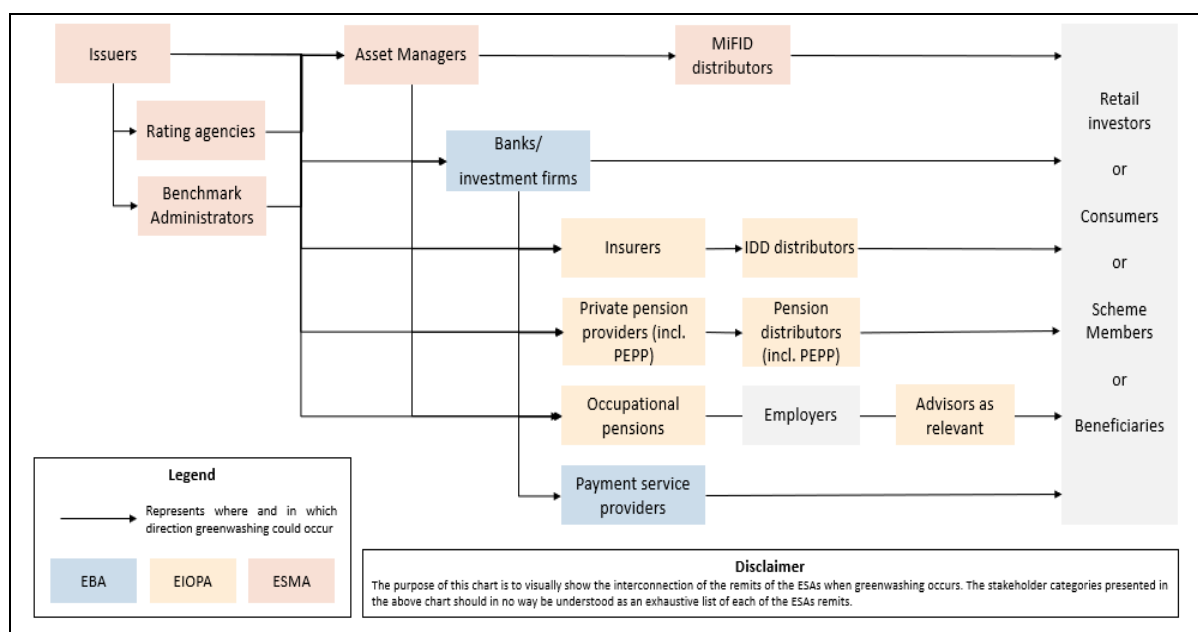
Issuers

Asset Managers

MiFID distributors

Rating agencies

Benchmark Administrators

Banks/ investment firms

Insurers

IDD distributors

Private pension providers (incl. PEPP)

Pension distributors (incl. PEPP)

Occupational pensions

Employers

Advisors as relevant

Payment service providers

Retail investors

or

Consumers

or

Scheme Members

or

Beneficiaries

Legend

Represents where and in which direction greenwashing could occur

EBA

EIOPA

ESMA

Disclaimer

The purpose of this chart is to visually show the interconnection of the remits of the ESAs when greenwashing occurs. The stakeholder categories presented in the above chart should in no way be understood as an exhaustive list of each of the ESAs remits.